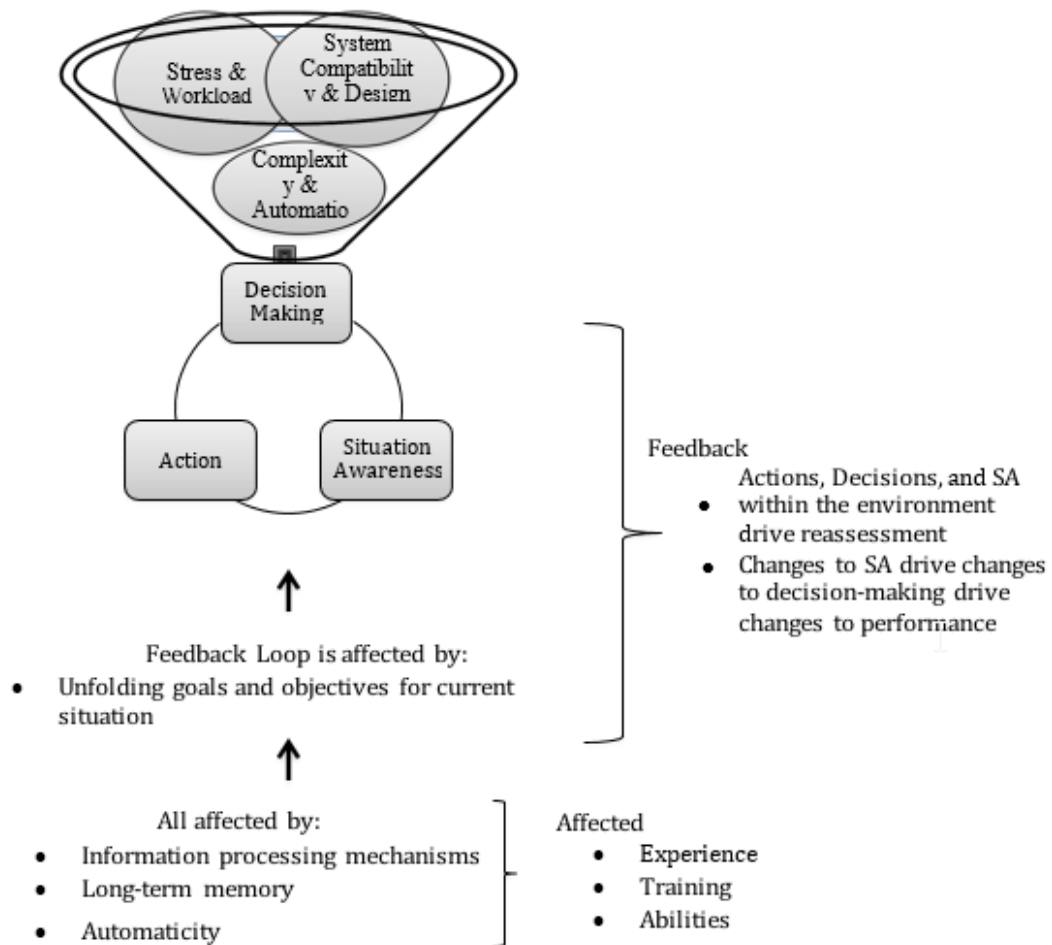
Stress & Workload

System Compatibilit y & Design

Complexit y & Automatio

Decision Making

Action

Situation Awareness

Feedback
Actions, Decisions, and SA
- within the environment drive reassessment
- Changes to SA drive changes to decision-making drive changes to performance

Feedback Loop is affected by:
- Unfolding goals and objectives for current situation

All affected by:
- Information processing mechanisms
- Long-term memory
- Automaticity

Affected
- Experience
- Training
- Abilities